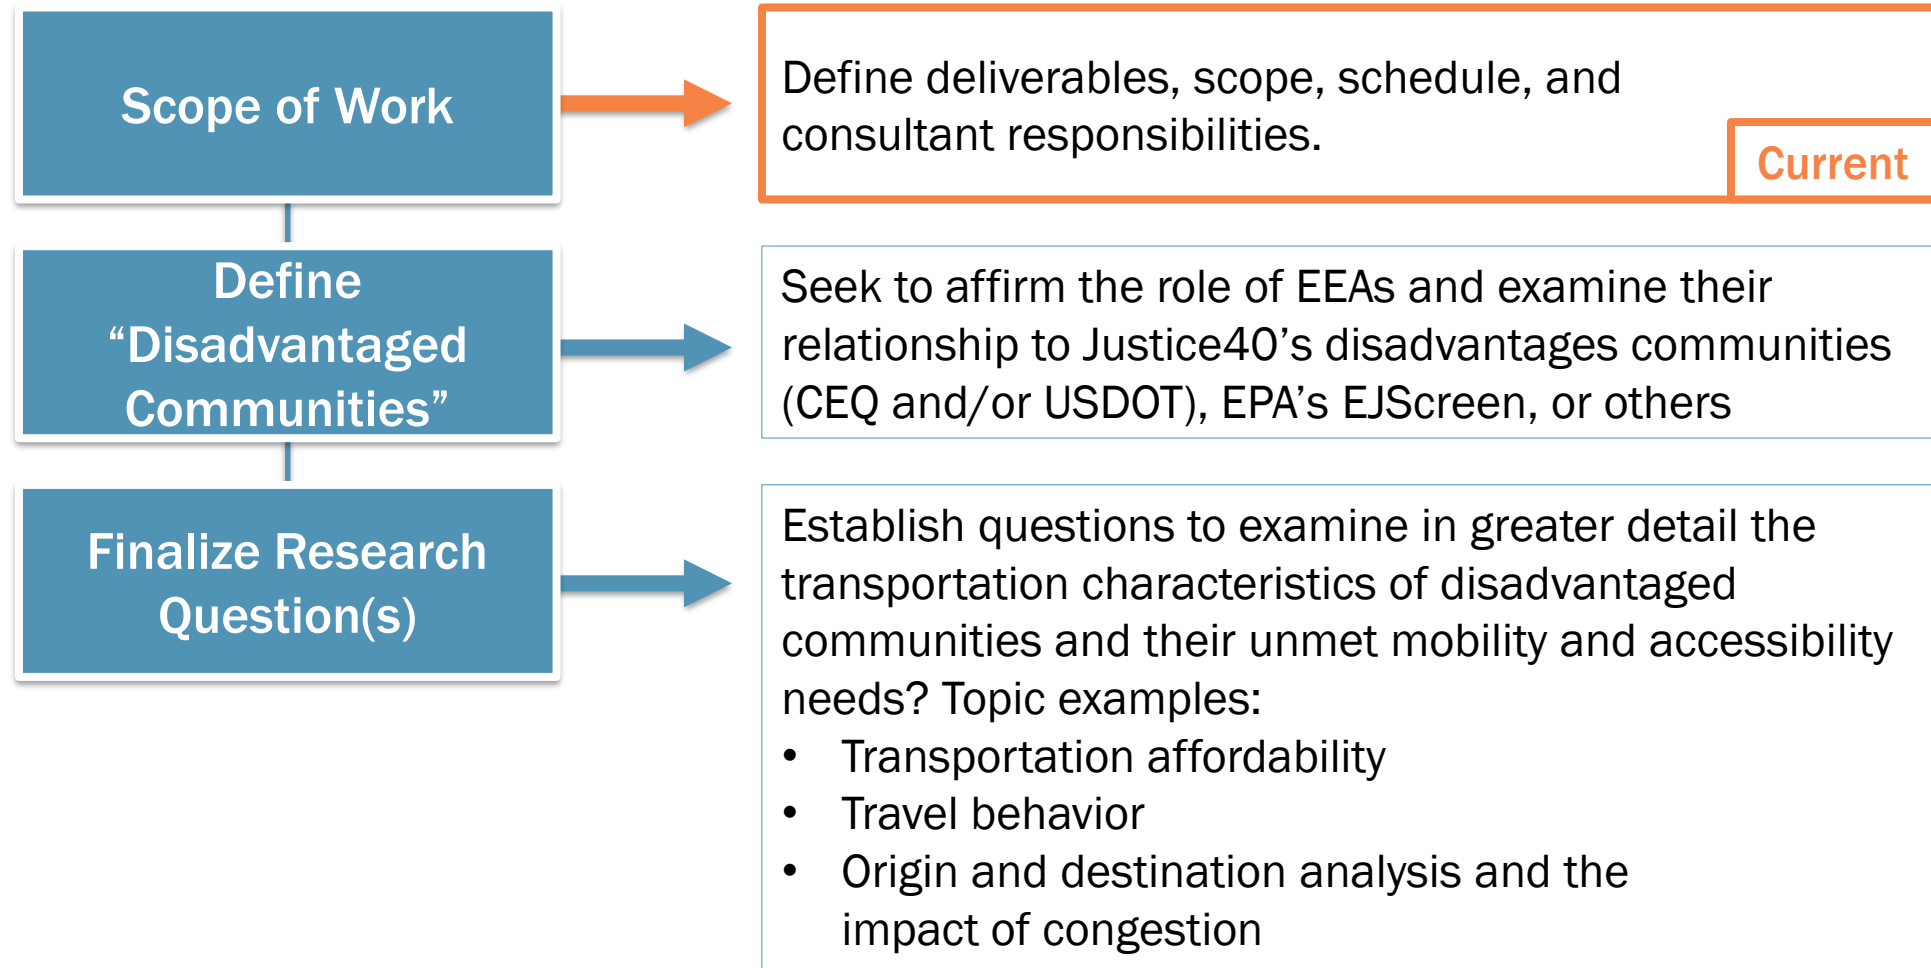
Scope of Work

Define deliverables, scope, schedule, and consultant responsibilities.

Current

Define "Disadvantaged Communities"

Seek to affirm the role of EEAs and examine their relationship to Justice40's disadvantages communities (CEQ and/or USDOT), EPA's EJScreen, or others

Finalize Research Question(s)

Establish questions to examine in greater detail the transportation characteristics of disadvantaged communities and their unmet mobility and accessibility needs? Topic examples:

- Transportation affordability
- Travel behavior
- Origin and destination analysis and the impact of congestion